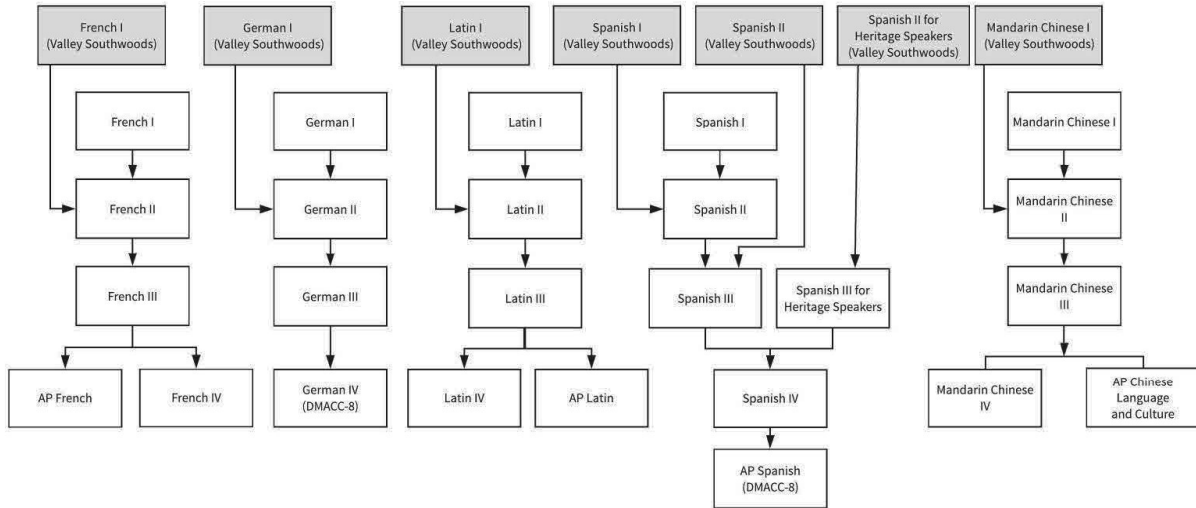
French I (Valley Southwoods)

German I (Valley Southwoods)

Latin I (Valley Southwoods)

Spanish I (Valley Southwoods)

Spanish II (Valley Southwoods)

Spanish II for Heritage Speakers (Valley Southwoods)

Mandarin Chinese I (Valley Southwoods)

French I

French II

French III

AP French

French IV

German I

German II

German III

German IV (DMACC-8)

Latin I

Latin II

Latin III

Latin IV

AP Latin

Spanish I

Spanish II

Spanish III

Spanish III for Heritage Speakers

Spanish IV

AP Spanish (DMACC-8)

Mandarin Chinese I

Mandarin Chinese II

Mandarin Chinese III

Mandarin Chinese IV

AP Chinese Language and Culture